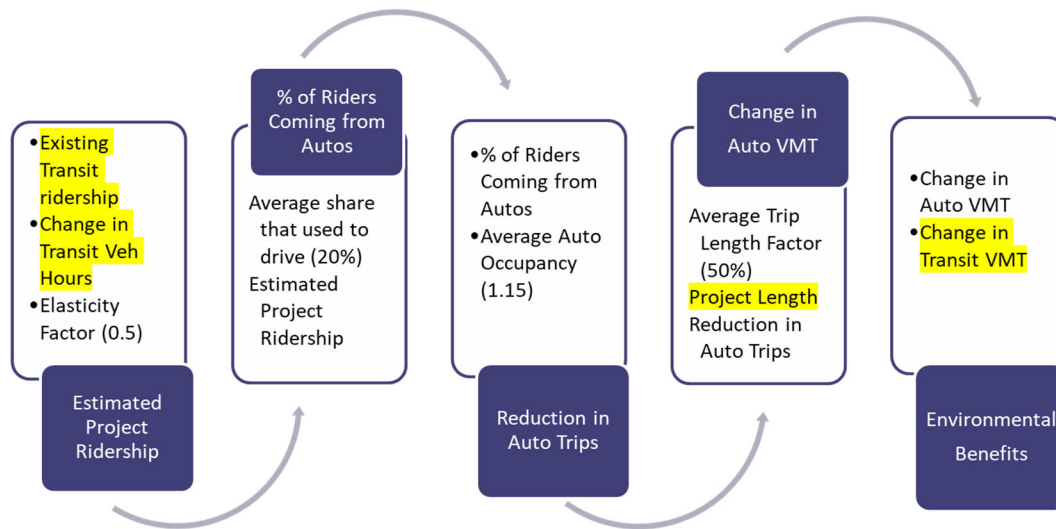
•Existing Transit ridership
•Change in Transit Veh Hours
•Elasticity Factor (0.5)

Estimated Project Ridership

% of Riders Coming from Autos

Average share that used to drive (20%)
Estimated Project Ridership

•% of Riders Coming from Autos
•Average Auto Occupancy (1.15)

Reduction in Auto Trips

Change in Auto VMT

Average Trip Length Factor (50%)
Project Length
Reduction in Auto Trips

•Change in Auto VMT
•Change in Transit VMT

Environmental Benefits